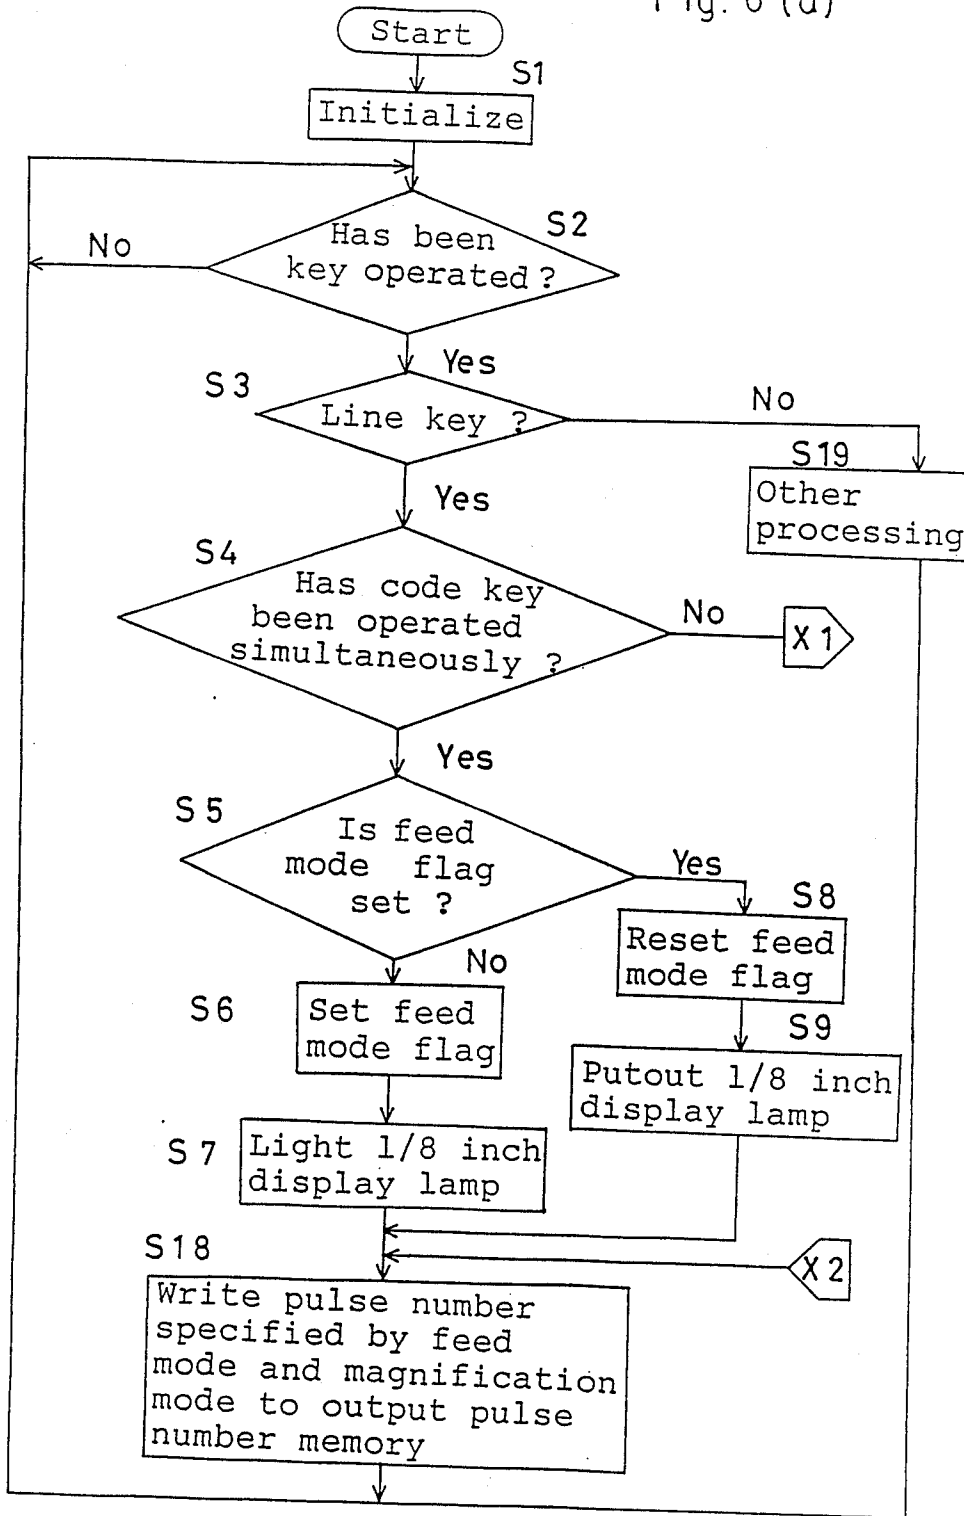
Fig. 6 (a)

Start

S1
Initialize

S2
Has been key operated ?
No
Yes

S3
Line key ?
No
Yes

S19
Other processing

S4
Has code key been operated simultaneously ?
No
X 1
Yes

S 5
Is feed mode flag set ?
Yes
No

S 8
Reset feed mode flag

S 6
Set feed mode flag

S 9
Putout 1/8 inch display lamp

S 7
Light 1/8 inch display lamp

X 2

S 18
Write pulse number specified by feed mode and magnification mode to output pulse number memory